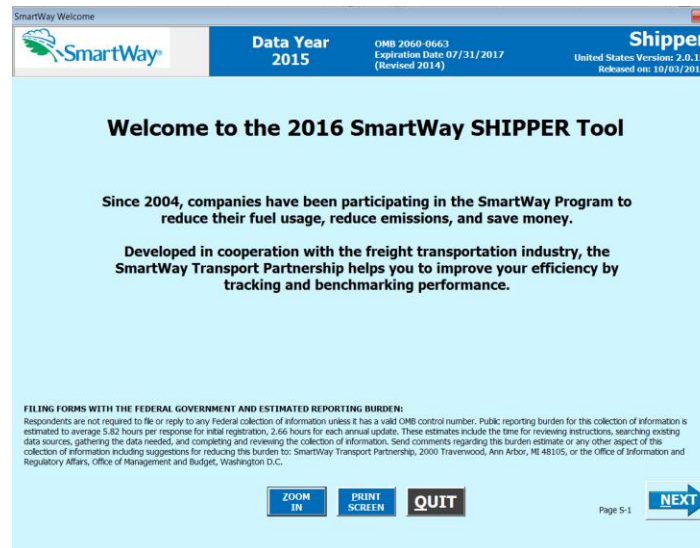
SmartWay Welcome

SmartWay

Data Year 2015

OMB 2060-0663
Expiration Date 07/31/2017
(Revised 2014)

Shipper
United States Version: 2.0.1
Released on: 10/03/201

Welcome to the 2016 SmartWay SHIPPER Tool

Since 2004, companies have been participating in the SmartWay Program to reduce their fuel usage, reduce emissions, and save money.

Developed in cooperation with the freight transportation industry, the SmartWay Transport Partnership helps you to improve your efficiency by tracking and benchmarking performance.

FILING FORMS WITH THE FEDERAL GOVERNMENT AND ESTIMATED REPORTING BURDEN:
Respondents are not required to file or reply to any Federal collection of information unless it has a valid OMB control number. Public reporting burden for this collection of information is estimated to average 5.82 hours per response for initial registration, 2.66 hours for each annual update. These estimates include the time for reviewing instructions, searching existing data sources, gathering the data needed, and completing and reviewing the collection of information. Send comments regarding this burden estimate or any other aspect of this collection of information including suggestions for reducing this burden to: SmartWay Transport Partnership, 2000 Traverwood, Ann Arbor, MI 48105, or the Office of Information and Regulatory Affairs, Office of Management and Budget, Washington D.C.

ZOOM IN

PRINT SCREEN

QUIT

Page S-1

NEXT